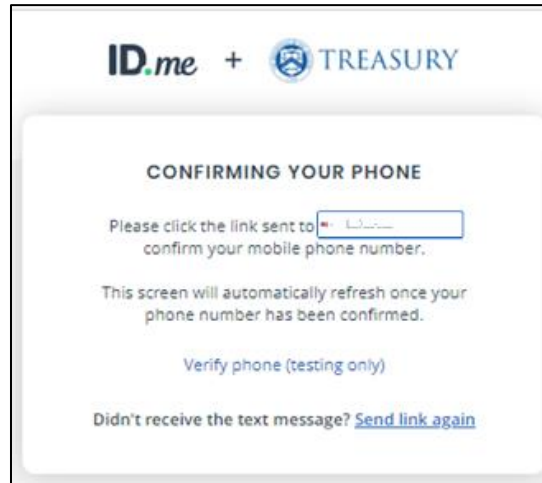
ID.me + TREASURY

CONFIRMING YOUR PHONE

Please click the link sent to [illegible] confirm your mobile phone number.

This screen will automatically refresh once your phone number has been confirmed.

Verify phone (testing only)

Didn't receive the text message? Send link again